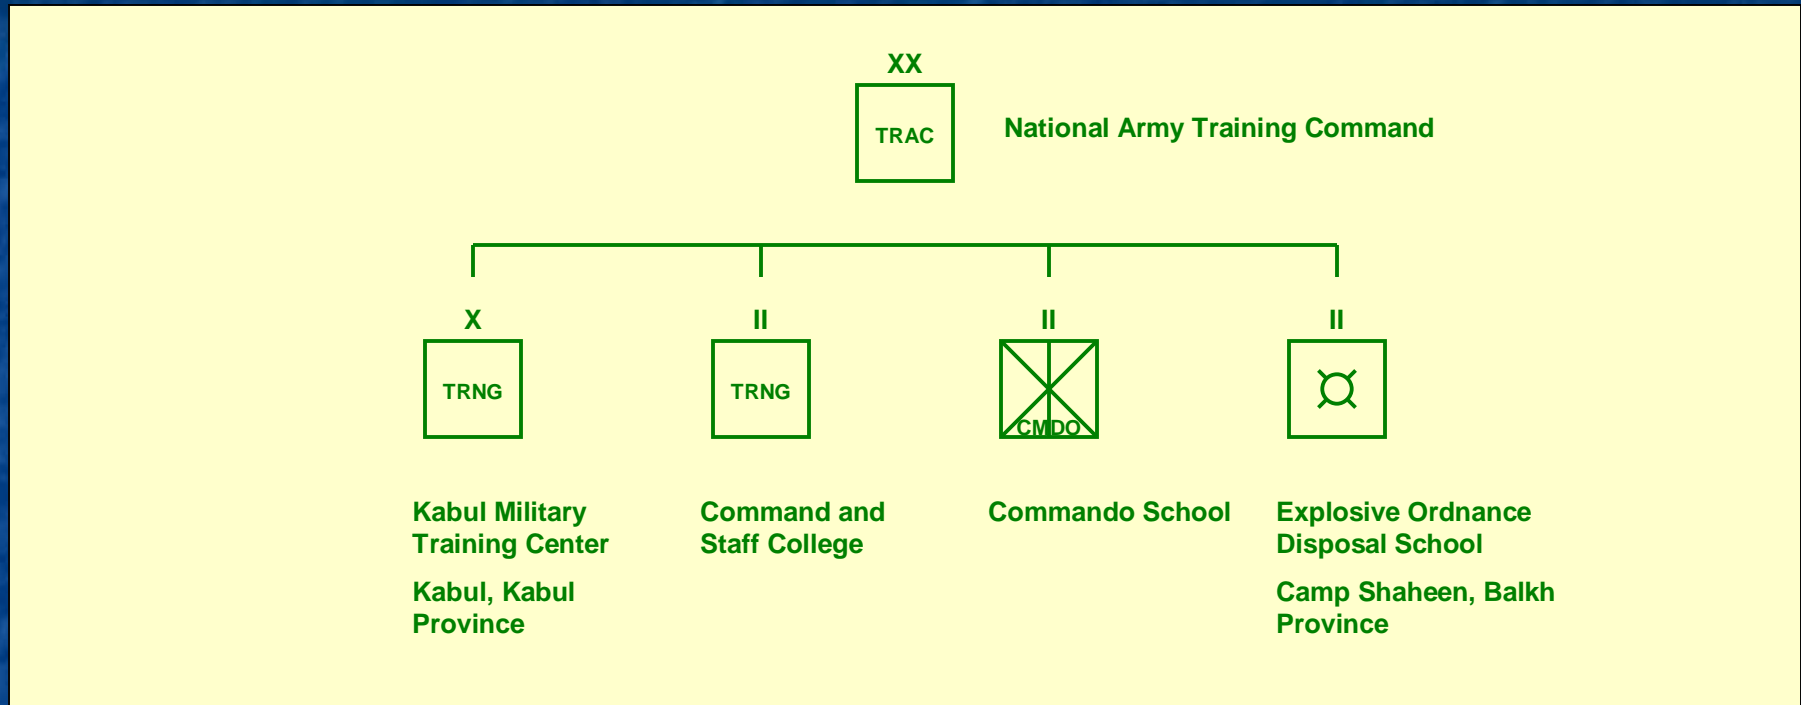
XX
TRAC
National Army Training Command

X
TRNG
Kabul Military Training Center
Kabul, Kabul Province

II
TRNG
Command and Staff College

II
CMDO
Commando School

II
Explosive Ordnance Disposal School
Camp Shaheen, Balkh Province